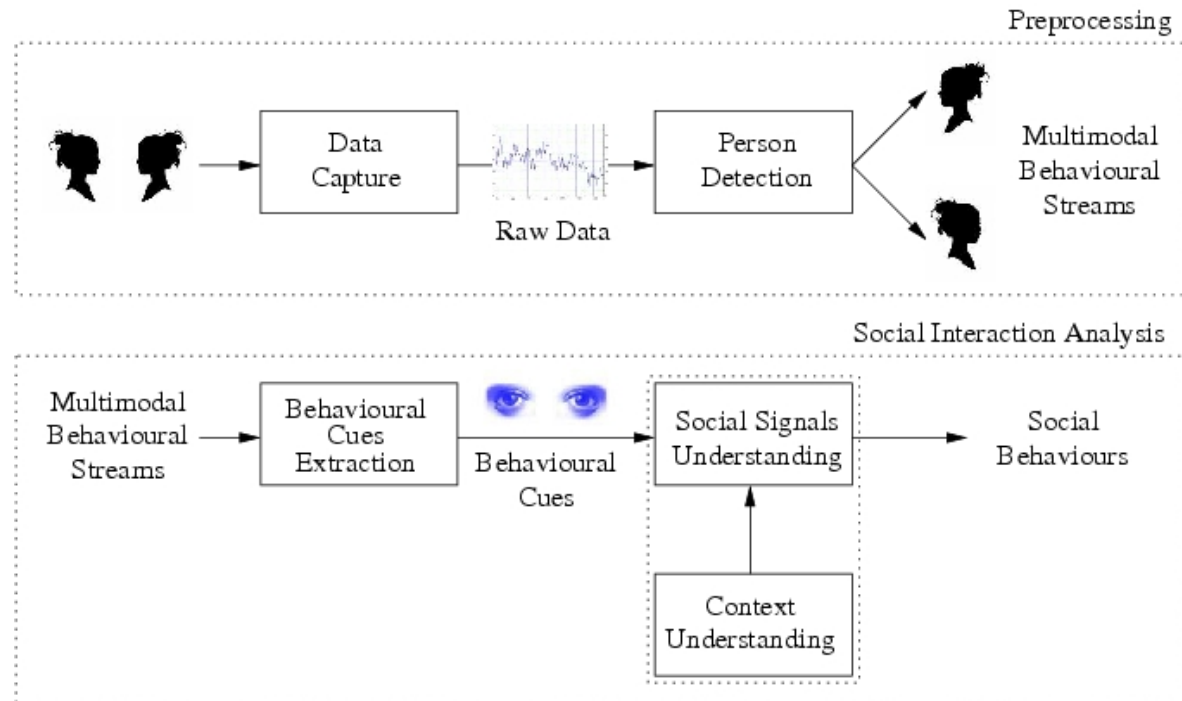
Preprocessing

Data Capture

Raw Data

Person Detection

Multimodal Behavioural Streams

Social Interaction Analysis

Multimodal Behavioural Streams

Behavioural Cues Extraction

Behavioural Cues

Social Signals Understanding

Social Behaviours

Context Understanding